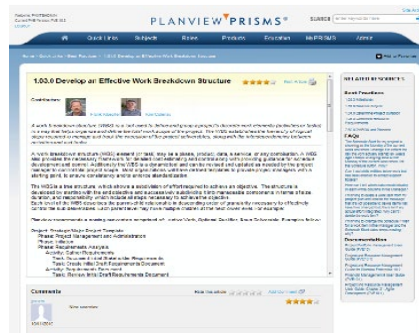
PLANVIEW PRISMS®

Quick Links | Subjects | Roles | Products | Education | MyPRISMS | Admin

1.03.0 Develop an Effective Work Breakdown Structure

Contributors:

A work breakdown structure (WBS) is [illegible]

The WBS is a tree structure, which shows a subdivision of effort required to achieve an objective. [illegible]

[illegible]

Comments

RELATED RESOURCES

Best Practices

Documentation